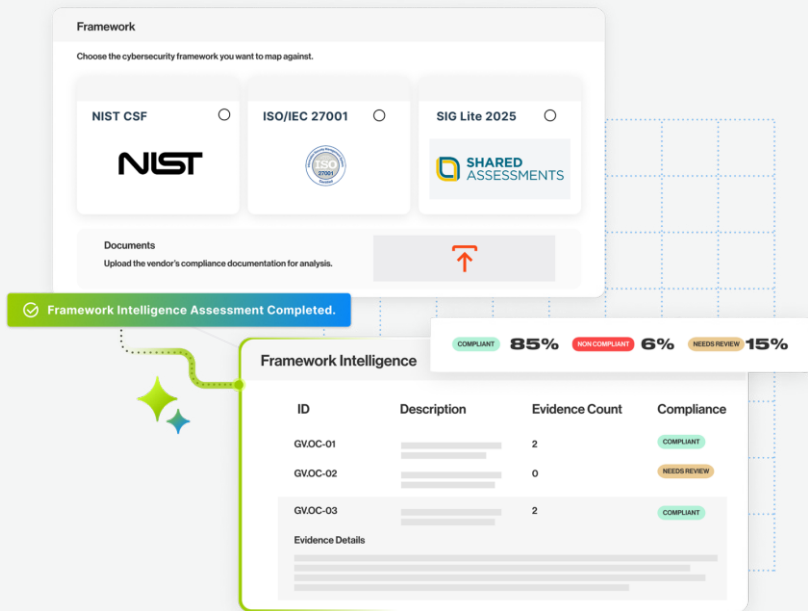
Framework

Choose the cybersecurity framework you want to map against.

NIST CSF

NIST

ISO/IEC 27001

ISO 27001

SIG Lite 2025

SHARED ASSESSMENTS

Documents

Upload the vendor's compliance documentation for analysis.

Framework Intelligence Assessment Completed.

COMPLIANT 85% NON COMPLIANT 6% NEEDS REVIEW 15%

Framework Intelligence

| ID | Description | Evidence Count | Compliance |
|---|---|---|---|
| GV.OC-01 | | 2 | COMPLIANT |
| GV.OC-02 | | 0 | NEEDS REVIEW |
| GV.OC-03 | | 2 | COMPLIANT |

Evidence Details